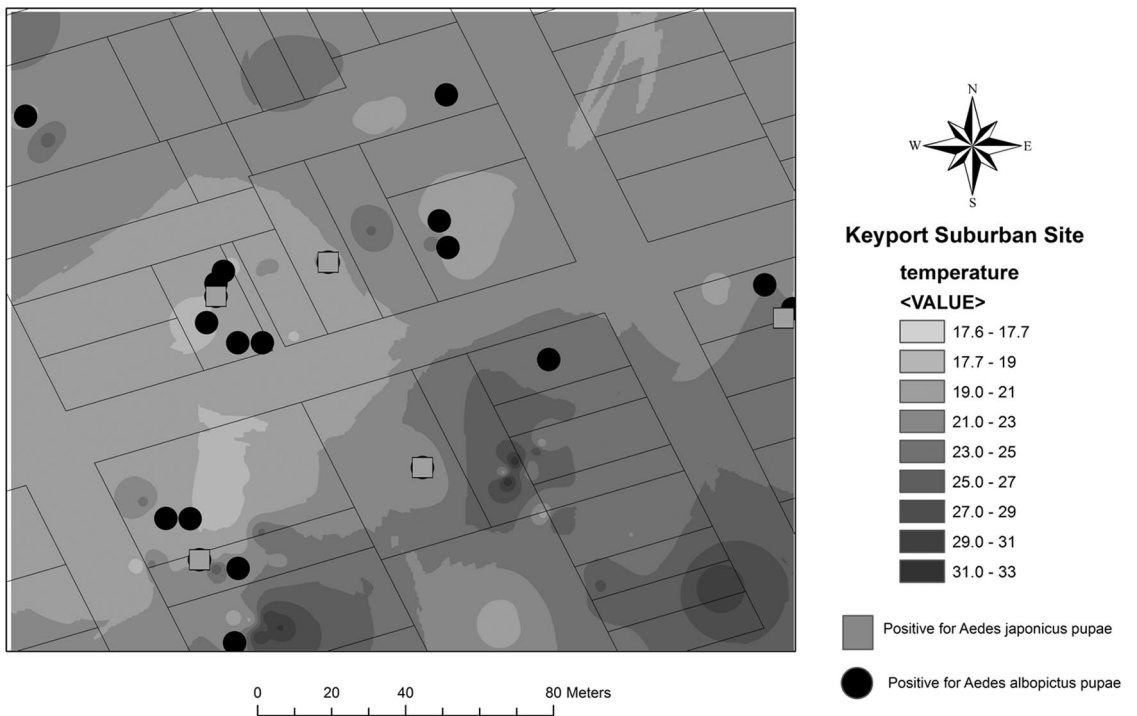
N
W
E
S

Keyport Suburban Site

temperature

<VALUE>

17.6 - 17.7

17.7 - 19

19.0 - 21

21.0 - 23

23.0 - 25

25.0 - 27

27.0 - 29

29.0 - 31

31.0 - 33

Positive for Aedes japonicus pupae

Positive for Aedes albopictus pupae

0 20 40 80 Meters